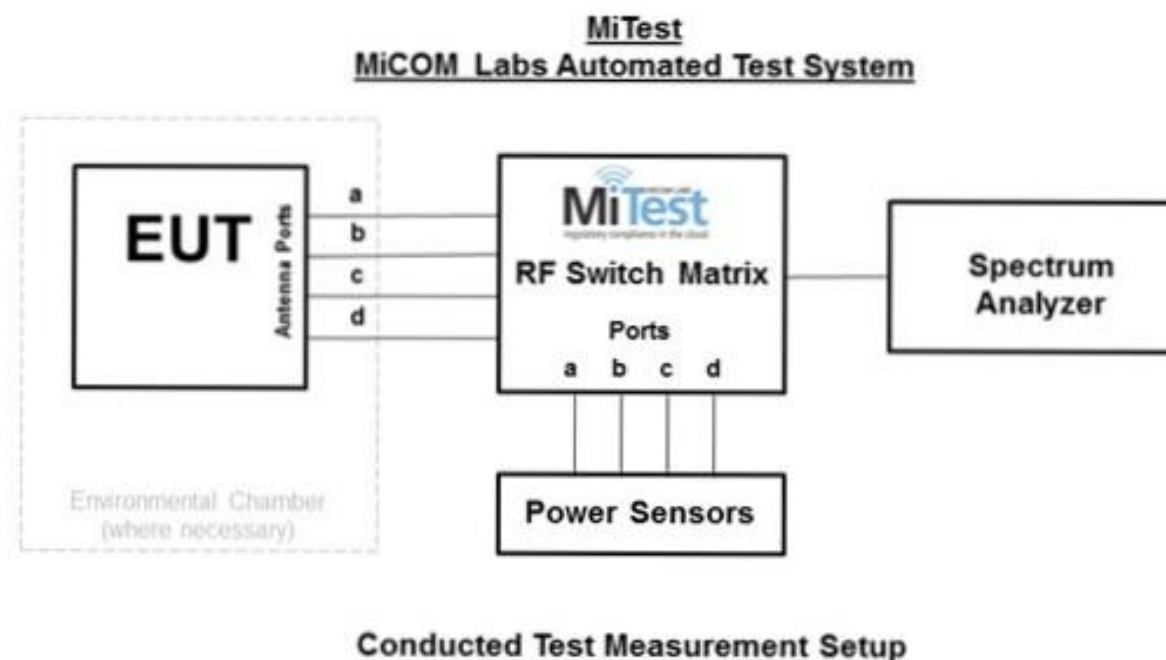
MiTest
MiCOM Labs Automated Test System

EUT

Antenna Ports

a
b
c
d

MiTest
regulatory compliance in the cloud

RF Switch Matrix

Ports
a b c d

Spectrum Analyzer

Power Sensors

Environmental Chamber (where necessary)

Conducted Test Measurement Setup